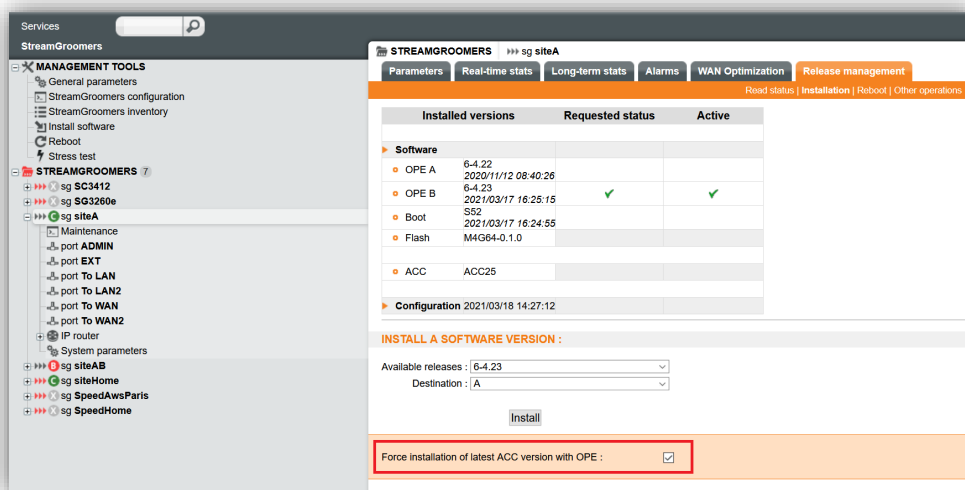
Services

StreamGroomers

MANAGEMENT TOOLS
General parameters
StreamGroomers configuration
StreamGroomers inventory
Install software
Reboot
Stress test
STREAMGROOMERS 7
sg SC3412
sg SG3260e
sg siteA
Maintenance
port ADMIN
port EXT
port To LAN
port To LAN2
port To WAN
port To WAN2
IP router
System parameters
sg siteAB
sg siteHome
sg SpeedAwsParis
sg SpeedHome

STREAMGROOMERS sg siteA

Parameters | Real-time stats | Long-term stats | Alarms | WAN Optimization | Release management

Read status | Installation | Reboot | Other operations

| Installed versions | | Requested status | Active |
|---|---|---|---|
| Software | | | |
| OPE A | 6-4.22 2020/11/12 08:40:26 | | |
| OPE B | 6-4.23 2021/03/17 16:25:15 | ✔ | ✔ |
| Boot | S52 2021/03/17 16:24:55 | | |
| Flash | M4G64-0.1.0 | | |
| ACC | ACC25 | | |
| Configuration | 2021/03/18 14:27:12 | | |

INSTALL A SOFTWARE VERSION :

Available releases : 6-4.23
Destination : A

Install

Force installation of latest ACC version with OPE : ☑